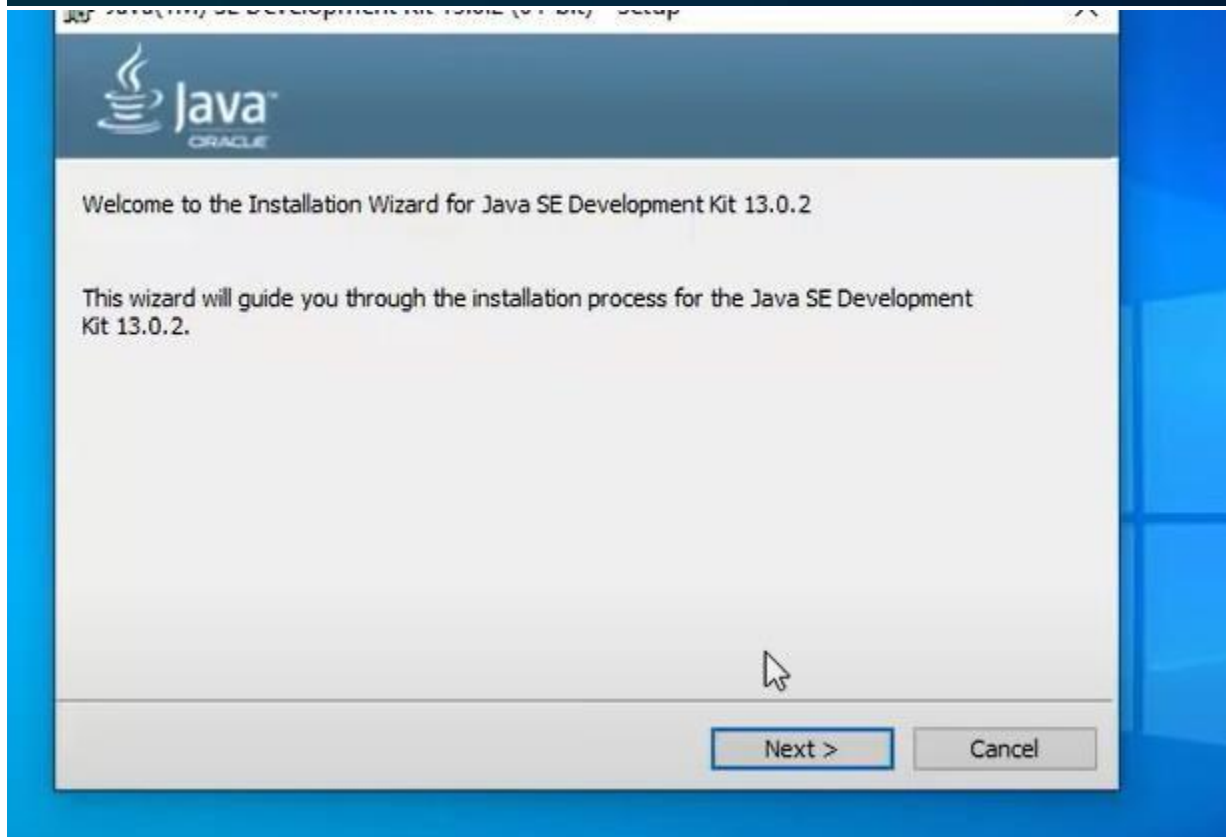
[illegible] SE Development Kit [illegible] - Setup

Java
ORACLE

Welcome to the Installation Wizard for Java SE Development Kit 13.0.2

This wizard will guide you through the installation process for the Java SE Development Kit 13.0.2.

Next >
Cancel